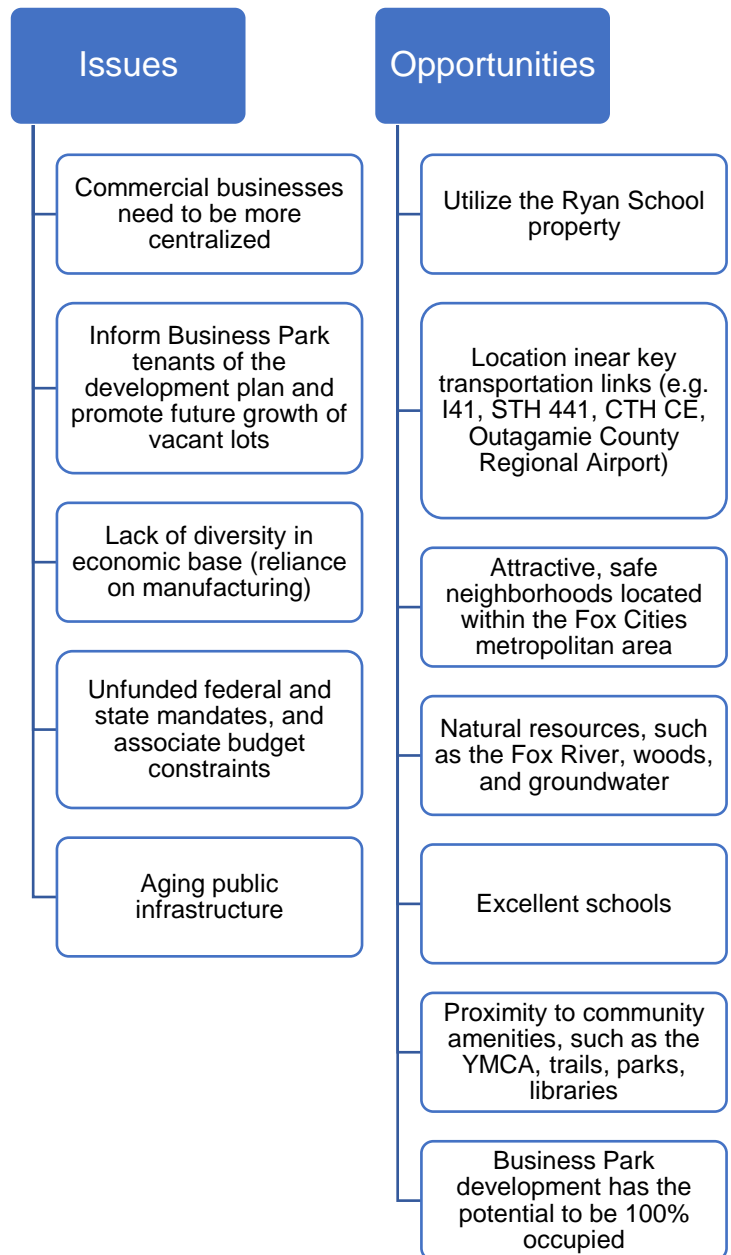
Issues

Commercial businesses need to be more centralized

Inform Business Park tenants of the development plan and promote future growth of vacant lots

Lack of diversity in economic base (reliance on manufacturing)

Unfunded federal and state mandates, and associate budget constraints

Aging public infrastructure

Opportunities

Utilize the Ryan School property

Location inear key transportation links (e.g. I41, STH 441, CTH CE, Outagamie County Regional Airport)

Attractive, safe neighborhoods located within the Fox Cities metropolitan area

Natural resources, such as the Fox River, woods, and groundwater

Excellent schools

Proximity to community amenities, such as the YMCA, trails, parks, libraries

Business Park development has the potential to be 100% occupied